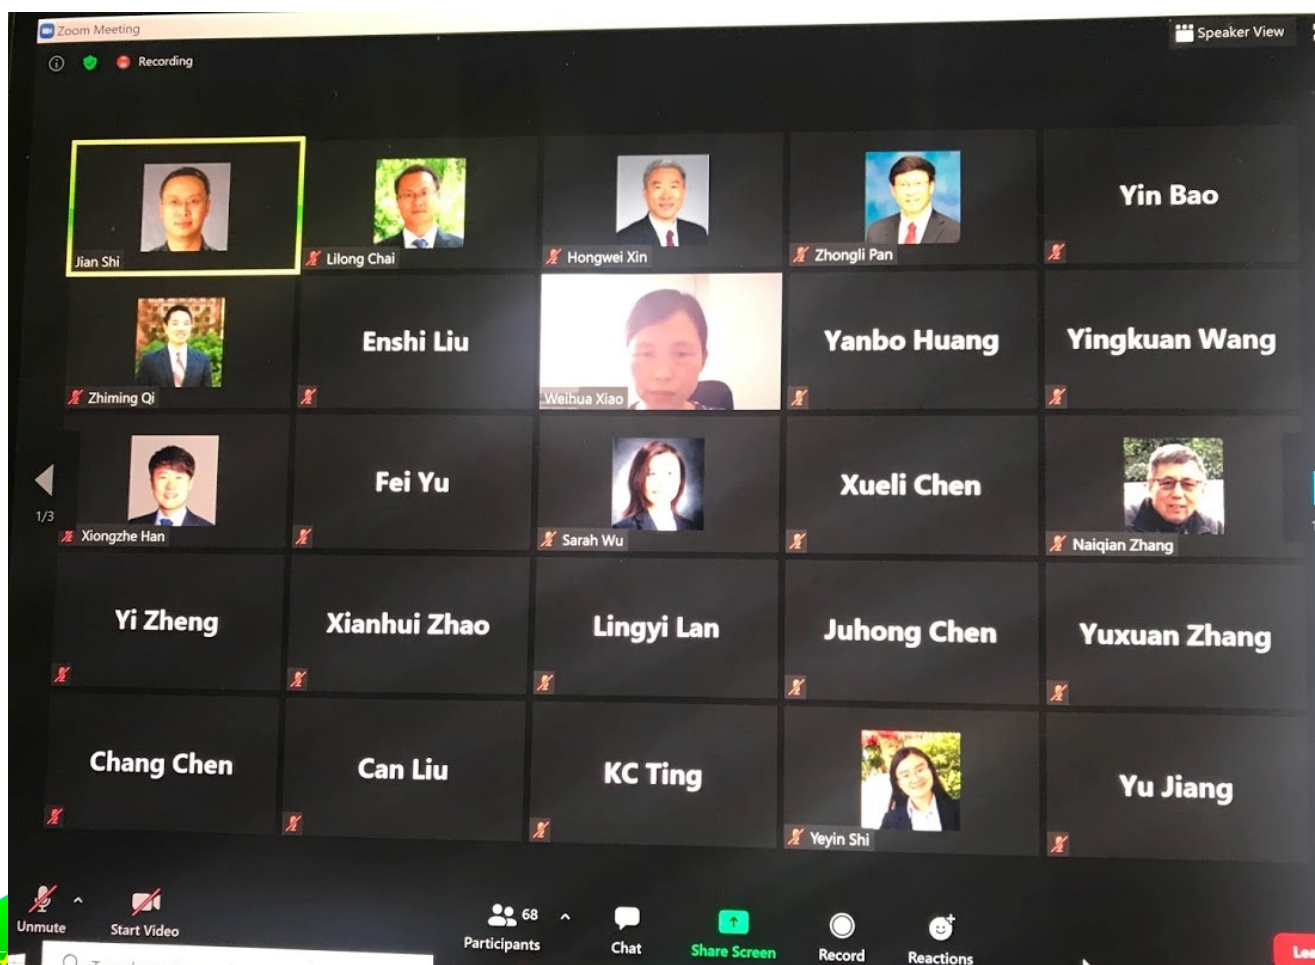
Zoom Meeting

Recording

Speaker View

Jian Shi

Lilong Chai

Hongwei Xin

Zhongli Pan

Yin Bao

Zhiming Qi

Enshi Liu

Weihua Xiao

Yanbo Huang

Yingkuan Wang

1/3

Xiongzhe Han

Fei Yu

Sarah Wu

Xueli Chen

Naiqian Zhang

Yi Zheng

Xianhui Zhao

Lingyi Lan

Juhong Chen

Yuxuan Zhang

Chang Chen

Can Liu

KC Ting

Yeyin Shi

Yu Jiang

Unmute

Start Video

68

Participants

Chat

Share Screen

Record

Reactions

Lea